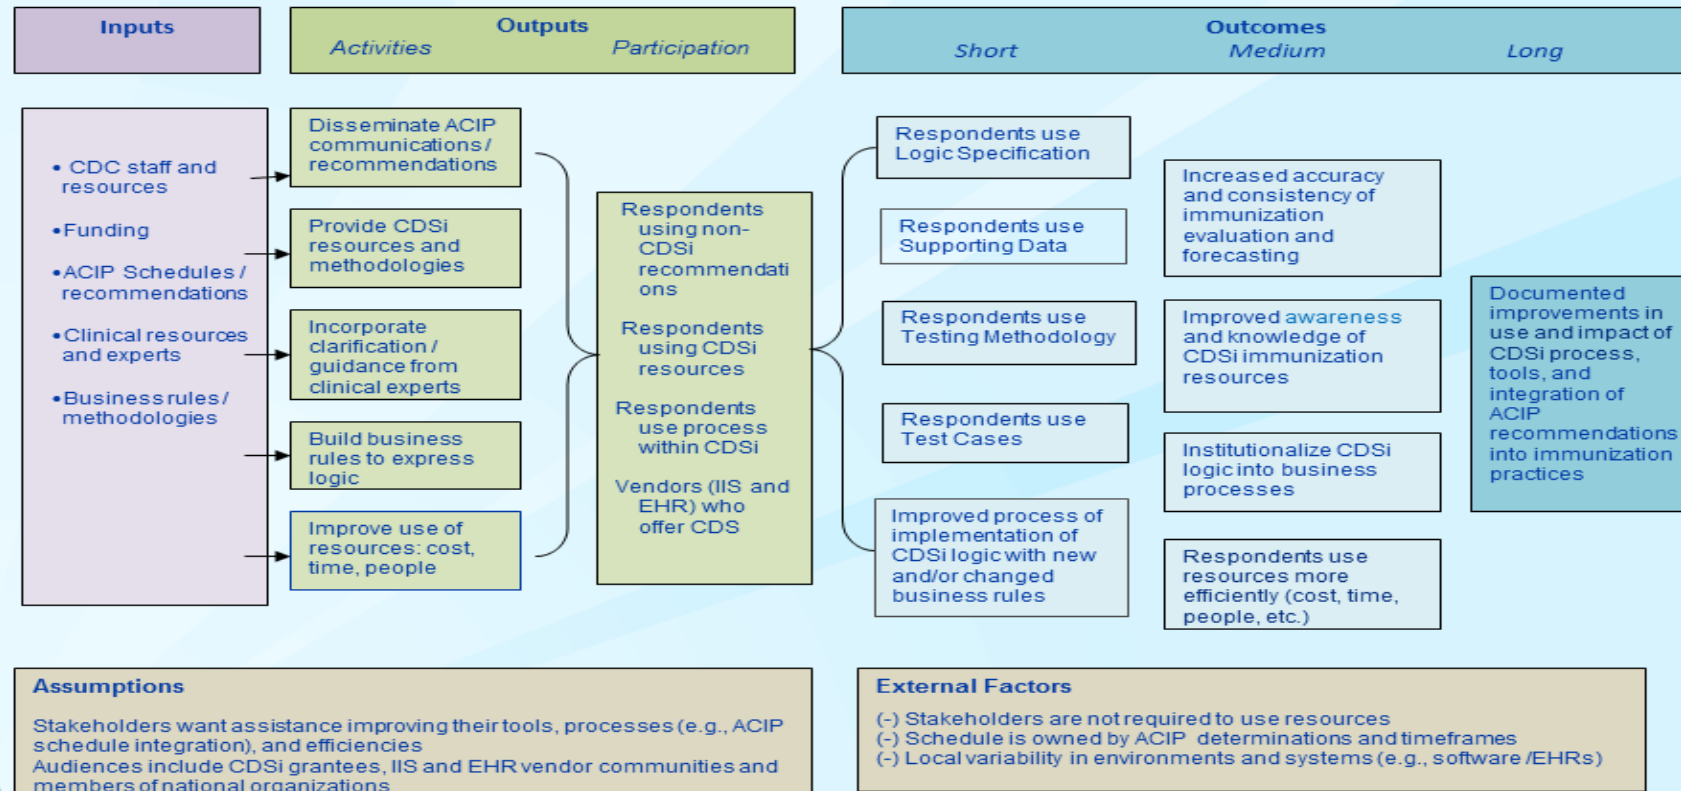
Inputs

Outputs
Activities Participation

Outcomes
Short Medium Long

• CDC staff and resources

•Funding

•ACIP Schedules / recommendations

•Clinical resources and experts

•Business rules / methodologies

Disseminate ACIP communications / recommendations

Provide CDSi resources and methodologies

Incorporate clarification / guidance from clinical experts

Build business rules to express logic

Improve use of resources: cost, time, people

Respondents using non-CDSi recommendations

Respondents using CDSi resources

Respondents use process within CDSi

Vendors (IIS and EHR) who offer CDS

Respondents use Logic Specification

Respondents use Supporting Data

Respondents use Testing Methodology

Respondents use Test Cases

Improved process of implementation of CDSi logic with new and/or changed business rules

Increased accuracy and consistency of immunization evaluation and forecasting

Improved awareness and knowledge of CDSi immunization resources

Institutionalize CDSi logic into business processes

Respondents use resources more efficiently (cost, time, people, etc.)

Documented improvements in use and impact of CDSi process, tools, and integration of ACIP recommendations into immunization practices

Assumptions

Stakeholders want assistance improving their tools, processes (e.g., ACIP schedule integration), and efficiencies
Audiences include CDSi grantees, IIS and EHR vendor communities and members of national organizations

External Factors

(-) Stakeholders are not required to use resources
(-) Schedule is owned by ACIP determinations and timeframes
(-) Local variability in environments and systems (e.g., software /EHRs)